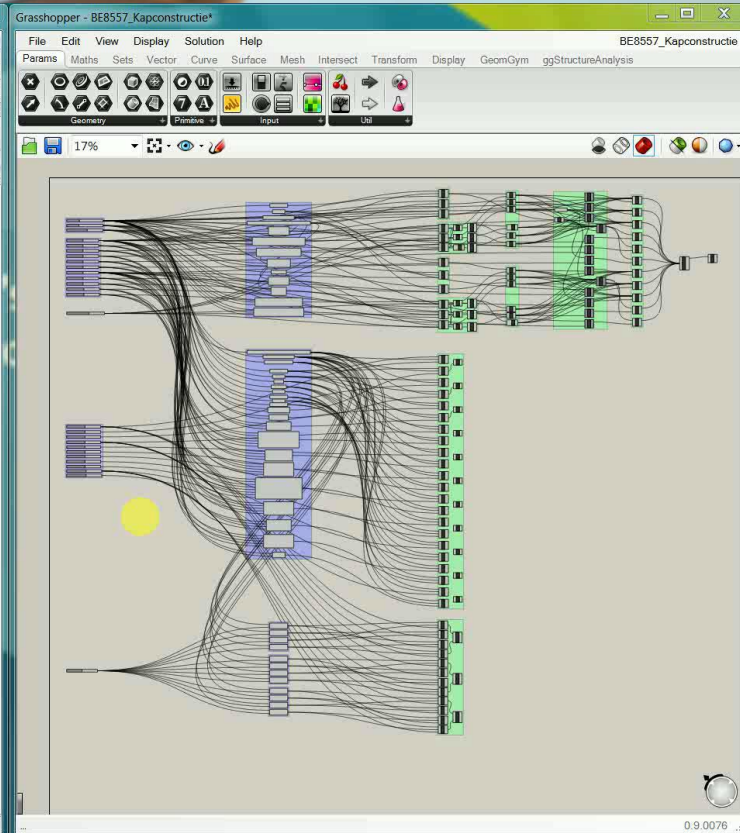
Grasshopper - BE8557_Kapconstructie*

File Edit View Display Solution Help

BE8557_Kapconstructie

Params Maths Sets Vector Curve Surface Mesh Intersect Transform Display GeomGym ggStructureAnalysis

Geometry Primitive Input Util

17%

0.9.0076